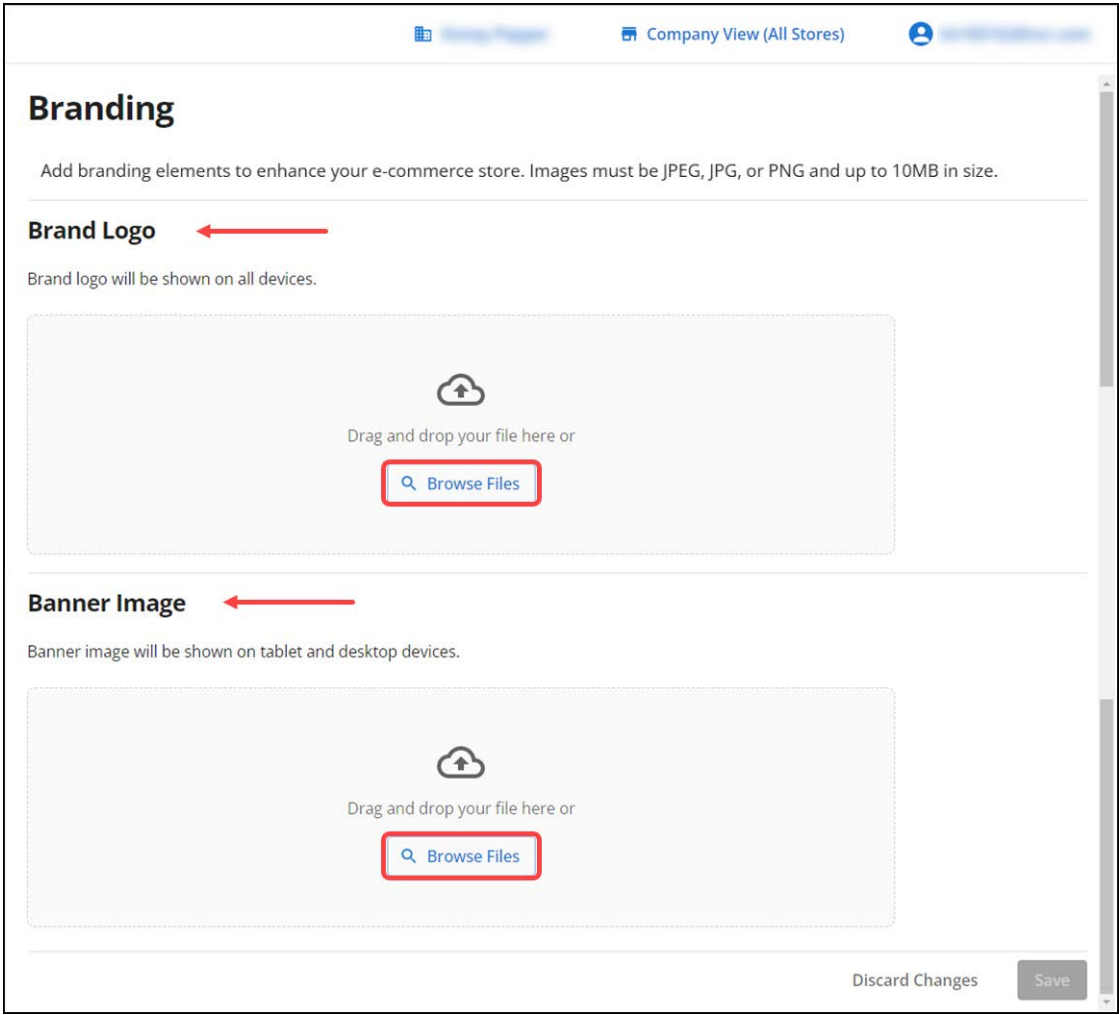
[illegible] Company View (All Stores) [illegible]

Branding

Add branding elements to enhance your e-commerce store. Images must be JPEG, JPG, or PNG and up to 10MB in size.

Brand Logo

Brand logo will be shown on all devices.

Drag and drop your file here or

Browse Files

Banner Image

Banner image will be shown on tablet and desktop devices.

Drag and drop your file here or

Browse Files

Discard Changes Save